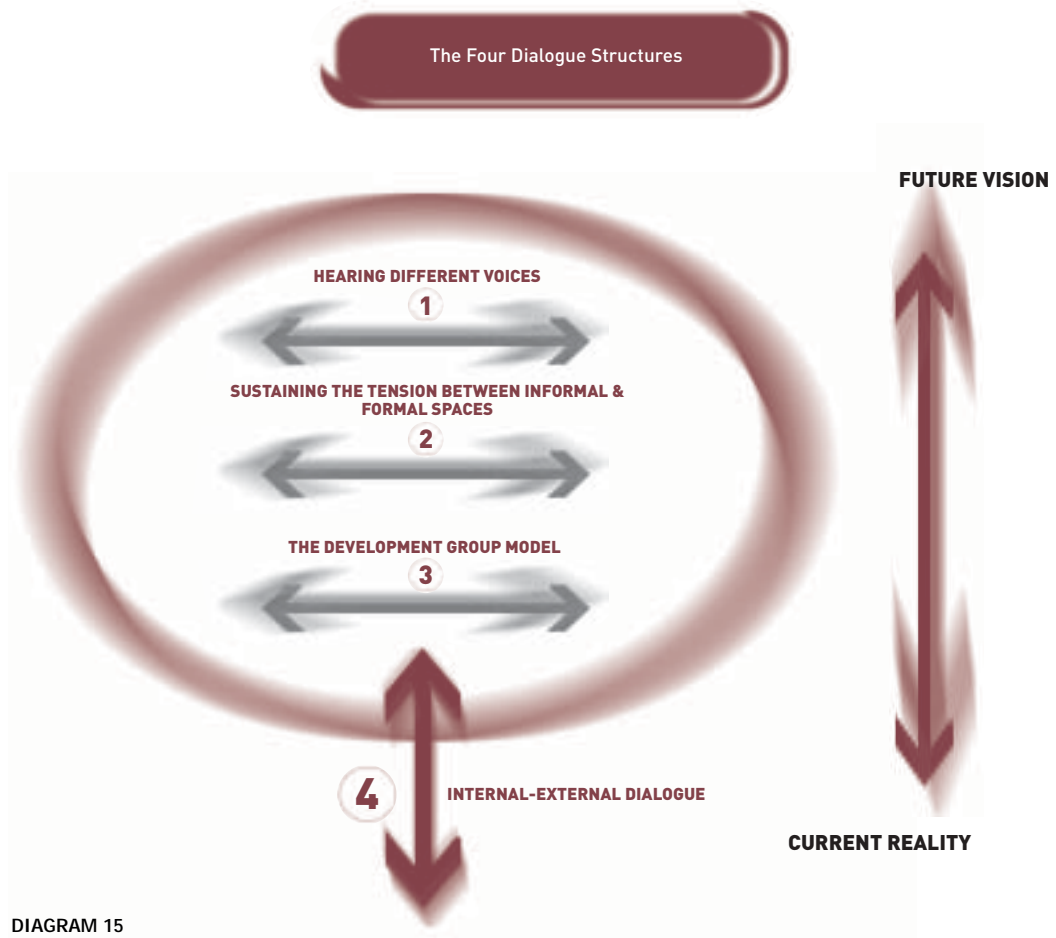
The Four Dialogue Structures

FUTURE VISION

HEARING DIFFERENT VOICES

1

SUSTAINING THE TENSION BETWEEN INFORMAL & FORMAL SPACES

2

THE DEVELOPMENT GROUP MODEL

3

4

INTERNAL-EXTERNAL DIALOGUE

CURRENT REALITY

DIAGRAM 15